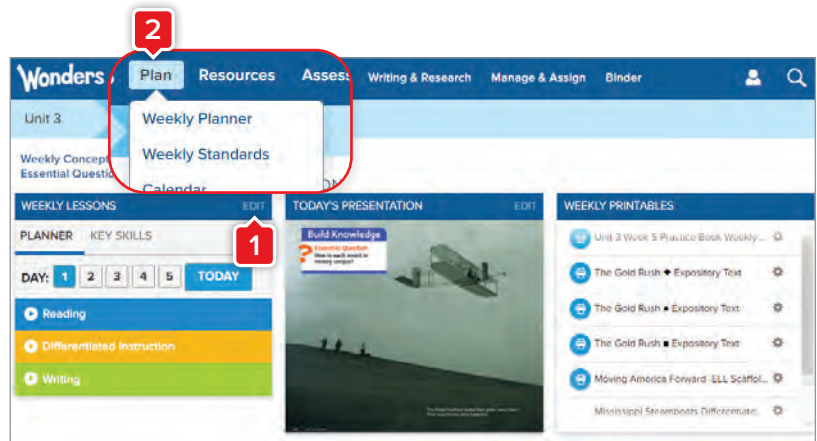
2

Wonders

Plan Resources Assess Writing & Research Manage & Assign Binder

Weekly Planner

Weekly Standards

Calendar

Unit 3

Weekly Concept
Essential Questio

WEEKLY LESSONS EDIT

1

PLANNER KEY SKILLS

DAY: 1 2 3 4 5 TODAY

Reading

Differentiated Instruction

Writing

TODAY'S PRESENTATION EDIT

Build Knowledge

Essential Question
How to each invent is moving unique?

WEEKLY PRINTABLES

Unit 3 Week 5 Practice Book Weekly...

The Gold Rush ◆ Expository Text

The Gold Rush ● Expository Text

The Gold Rush ■ Expository Text

Moving America Forward ELL Scaffol...

Mississippi Steamboats Differentiate...